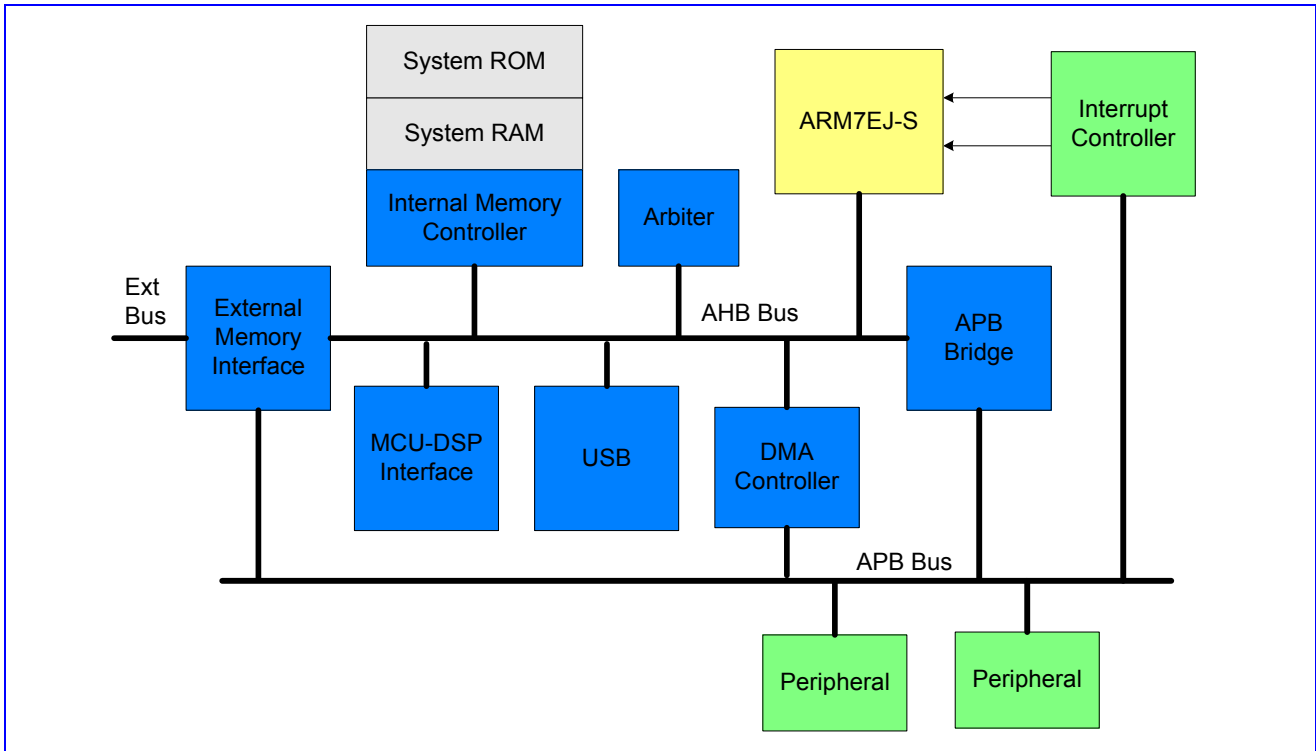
System ROM

System RAM

Internal Memory Controller

Arbiter

ARM7EJ-S

Interrupt Controller

Ext Bus

External Memory Interface

AHB Bus

APB Bridge

MCU-DSP Interface

USB

DMA Controller

APB Bus

Peripheral

Peripheral